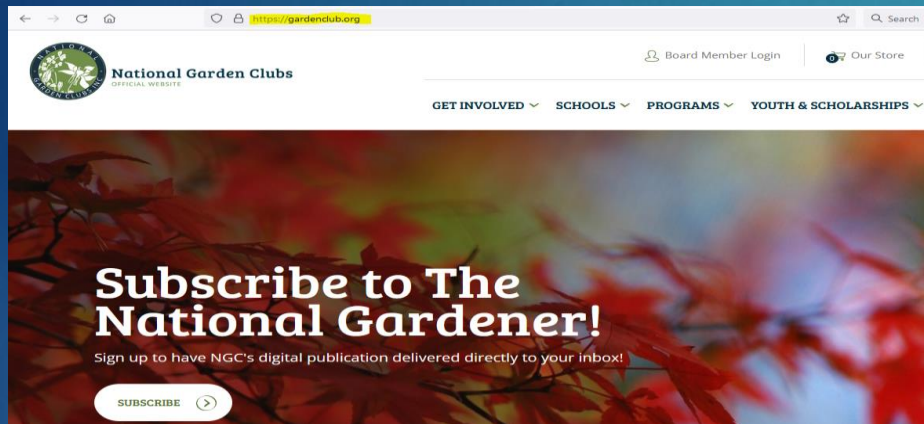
https://gardenclub.org

Search

NATIONAL GARDEN CLUBS

National Garden Clubs
OFFICIAL WEBSITE

Board Member Login

0 Our Store

GET INVOLVED SCHOOLS PROGRAMS YOUTH & SCHOLARSHIPS

Subscribe to The National Gardener!

Sign up to have NGC's digital publication delivered directly to your inbox!

SUBSCRIBE